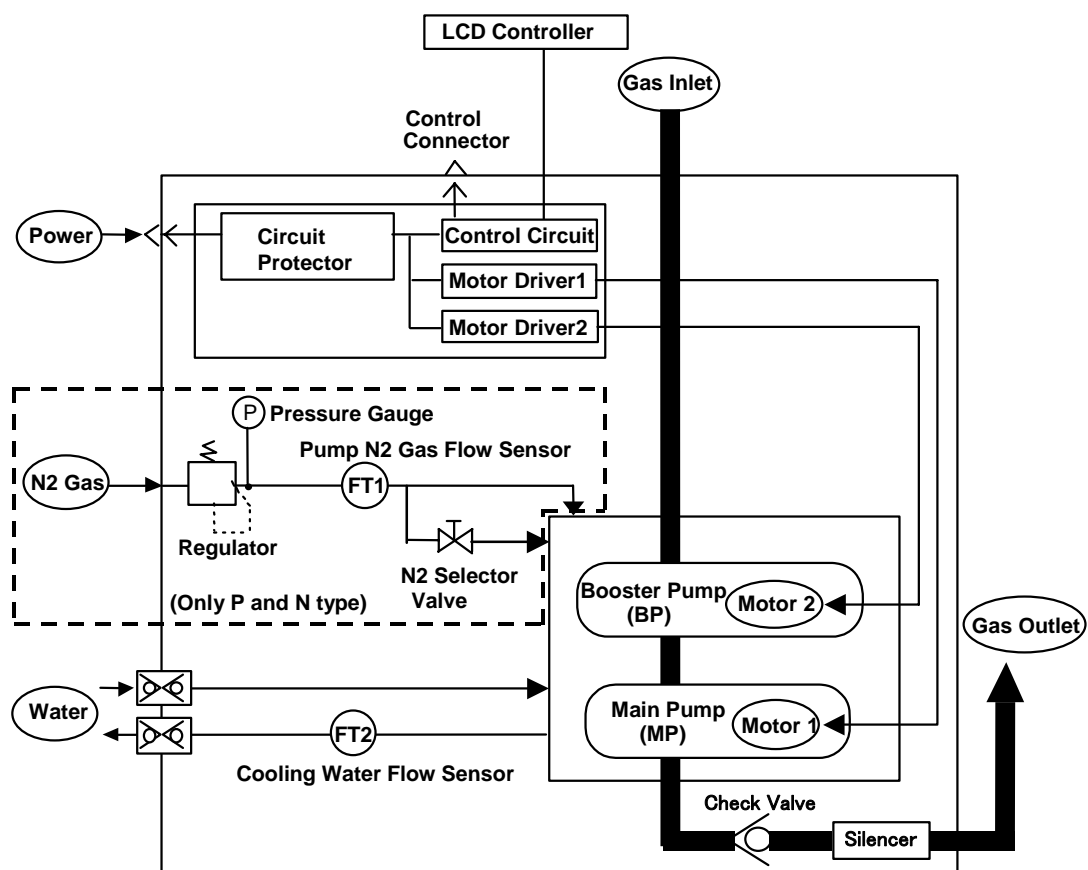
LCD Controller

Gas Inlet

Control Connector

Power

Circuit Protector

Control Circuit

Motor Driver1

Motor Driver2

P Pressure Gauge

Pump N2 Gas Flow Sensor

N2 Gas

FT1

Regulator

N2 Selector Valve

(Only P and N type)

Booster Pump (BP)

Motor 2

Gas Outlet

Water

Main Pump (MP)

Motor 1

FT2

Cooling Water Flow Sensor

Check Valve

Silencer